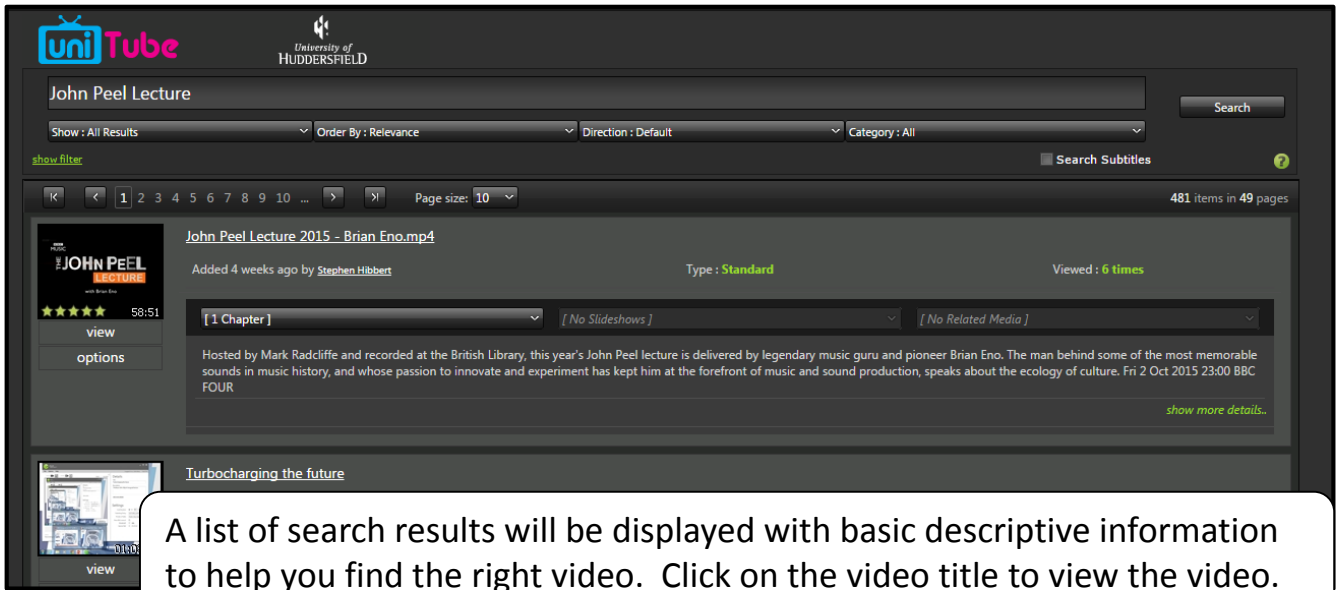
uniTube

University of HUDDERSFIELD

John Peel Lecture

Search

Show : All Results
Order By : Relevance
Direction : Default
Category : All

show filter

Search Subtitles

?

1 2 3 4 5 6 7 8 9 10 ...

Page size: 10

481 items in 49 pages

MUSIC THE JOHN PEEL LECTURE with Brian Eno

58:51

view

options

John Peel Lecture 2015 - Brian Eno.mp4

Added 4 weeks ago by Stephen Hibbert

Type : Standard

Viewed : 6 times

[ 1 Chapter ]

[ No Slideshows ]

[ No Related Media ]

Hosted by Mark Radcliffe and recorded at the British Library, this year's John Peel lecture is delivered by legendary music guru and pioneer Brian Eno. The man behind some of the most memorable sounds in music history, and whose passion to innovate and experiment has kept him at the forefront of music and sound production, speaks about the ecology of culture. Fri 2 Oct 2015 23:00 BBC FOUR

show more details..

Turbocharging the future

01:0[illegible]

view

A list of search results will be displayed with basic descriptive information to help you find the right video. Click on the video title to view the video.